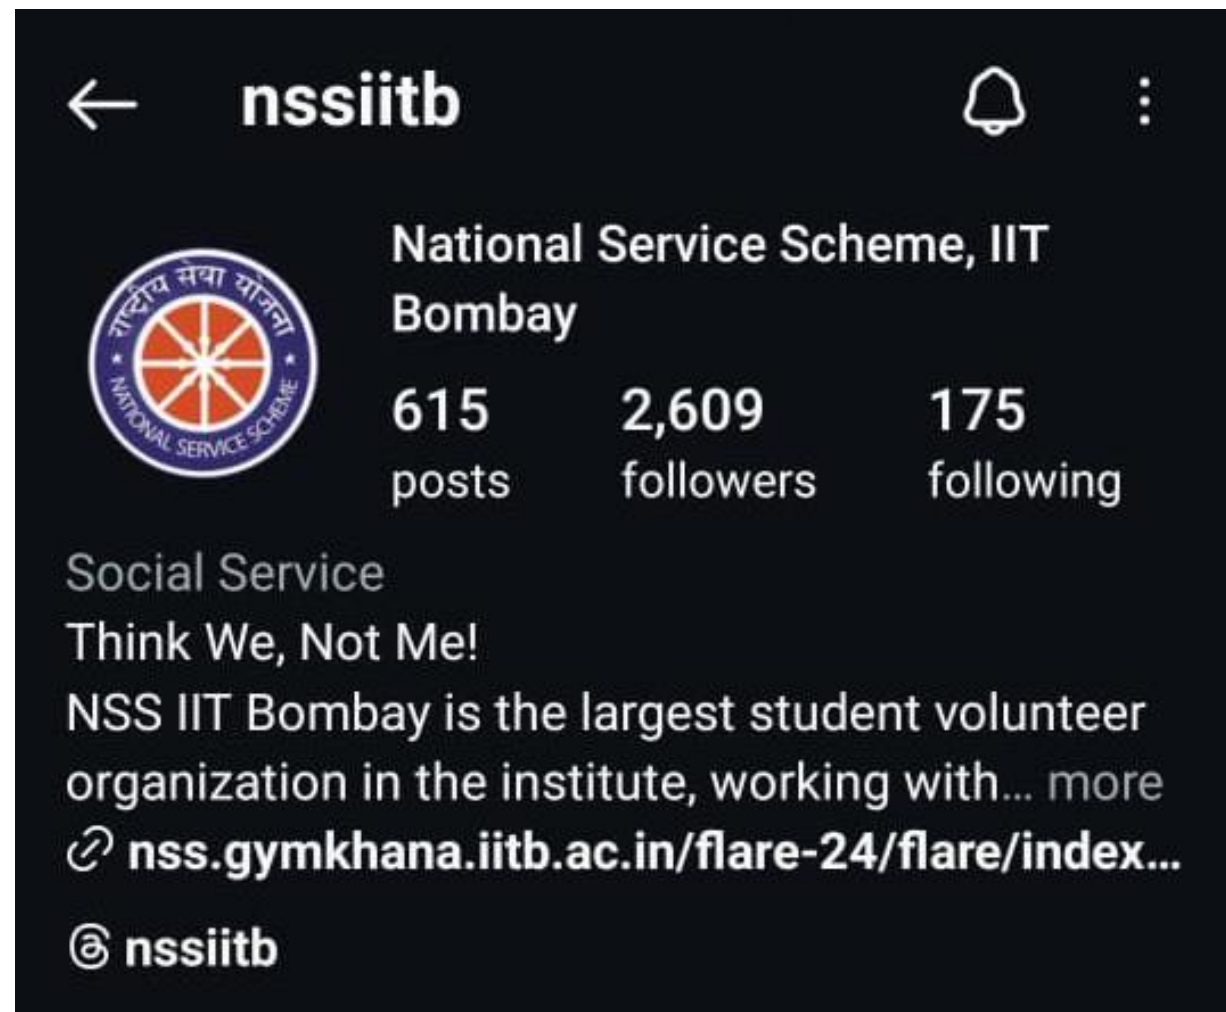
nssiitb

राष्ट्रीय सेवा योजना
NATIONAL SERVICE SCHEME

National Service Scheme, IIT Bombay

615
posts

2,609
followers

175
following

Social Service
Think We, Not Me!
NSS IIT Bombay is the largest student volunteer organization in the institute, working with... more
nss.gymkhana.iitb.ac.in/flare-24/flare/index...

nssiitb